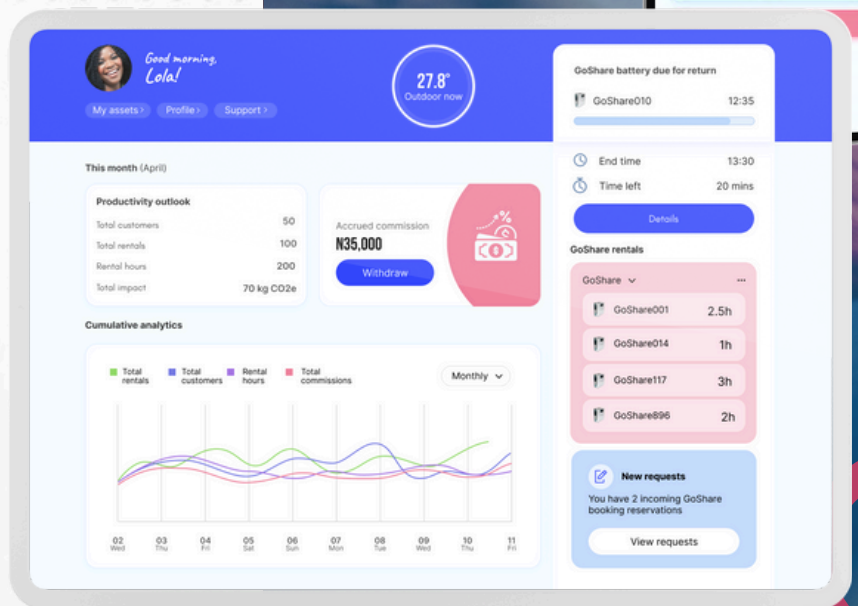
Good morning,
Lola!

My assets › Profile › Support ›

27.8°
Outdoor now

GoShare battery due for return

GoShare010 12:35

End time 13:30

Time left 20 mins

Details

This month (April)

Productivity outlook

| | |
|---|---|
| Total customers | 50 |
| Total rentals | 100 |
| Rental hours | 200 |
| Total impact | 70 kg CO2e |

Accrued commission
N35,000

Withdraw

GoShare rentals

GoShare

| | |
|---|---|
| GoShare001 | 2.5h |
| GoShare014 | 1h |
| GoShare117 | 3h |
| GoShare896 | 2h |

Cumulative analytics

Total rentals Total customers Rental hours Total commissions

Monthly

02 Wed 03 Thu 04 Fri 05 Sat 06 Sun 07 Mon 08 Tue 09 Wed 10 Thu 11 Fri

New requests

You have 2 incoming GoShare booking reservations

View requests